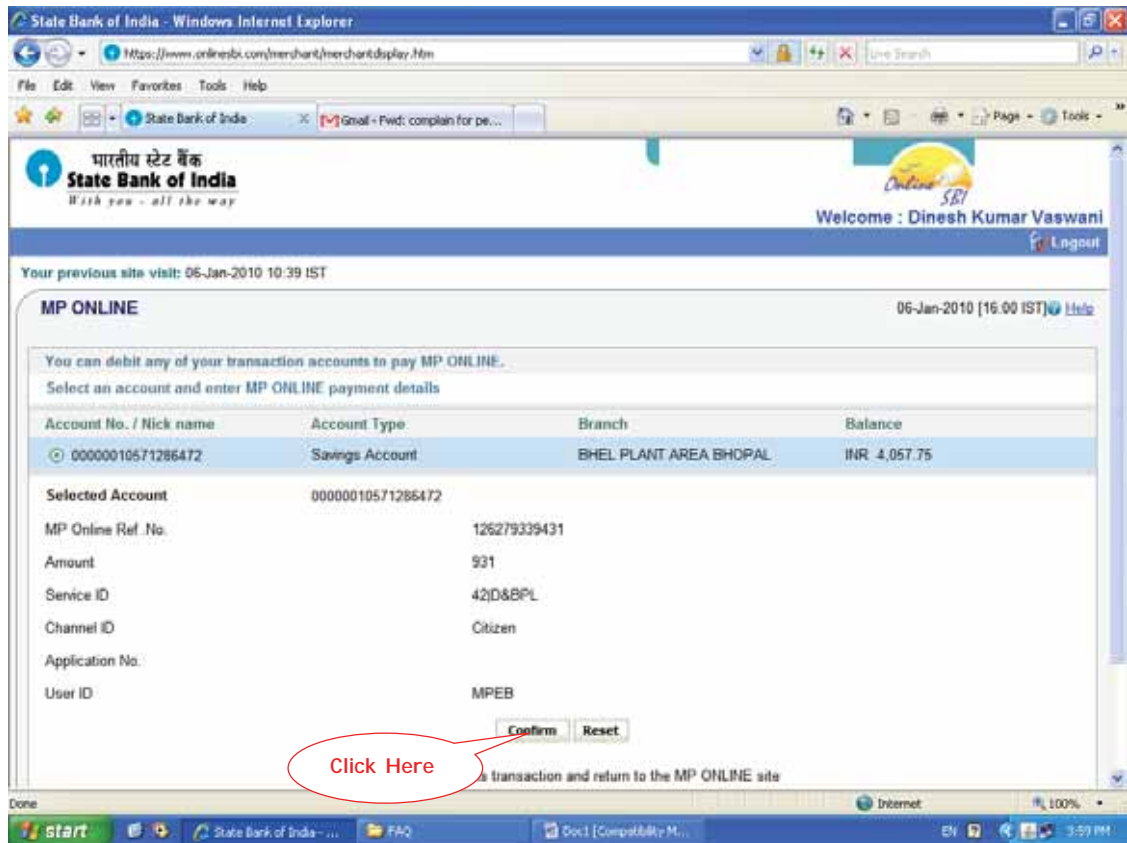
State Bank of India - Windows Internet Explorer

https://www.onlinesbi.com/merchant/merchantdisplay.htm

Live Search

File Edit View Favorites Tools Help

State Bank of India

Gmail - Fwd: complain for pe...

Page Tools

भारतीय स्टेट बैंक
State Bank of India
With you - all the way

Online SBI

Welcome : Dinesh Kumar Vaswani

Logout

Your previous site visit: 06-Jan-2010 10:39 IST

MP ONLINE

06-Jan-2010 [16:00 IST] Help

You can debit any of your transaction accounts to pay MP ONLINE.

Select an account and enter MP ONLINE payment details

| Account No. / Nick name | Account Type | Branch | Balance |
|---|---|---|---|
| 00000010571286472 | Savings Account | BHEL PLANT AREA BHOPAL | INR 4,057.75 |

Selected Account 00000010571286472

MP Online Ref .No. 126279339431

Amount 931

Service ID 42|D&BPL

Channel ID Citizen

Application No.

User ID MPEB

Confirm Reset

Click Here

s transaction and return to the MP ONLINE site

Done

Internet

100%

start

State Bank of India - ...

FAQ

Doc1 [Compatibility M...

EN

3:59 PM